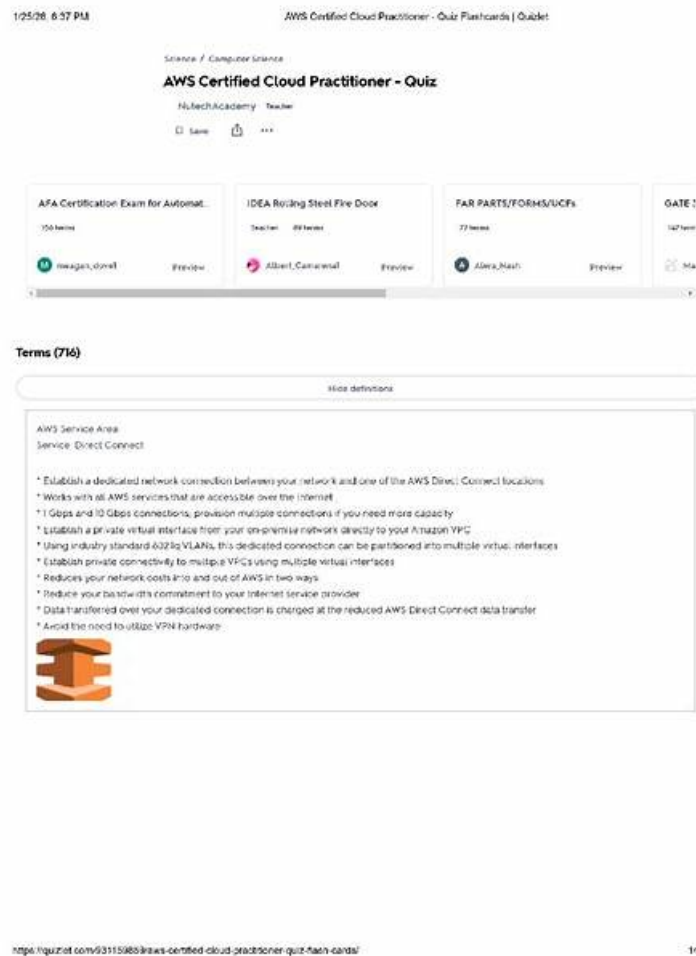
1/25/26 6:57 PM

AWS Certified Cloud Practitioner - Quiz Flashcards | Quizlet

Science / Computer Science

AWS Certified Cloud Practitioner - Quiz

NutechAcademy Teacher

Save

AFA Certification Exam for Automat...

156 terms

meagan_dorell

Preview

IDEA Rolling Steel Fire Door

Teacher 49 terms

Albert_Camarenal

Preview

FAR PARTS/FORMS/UCFs

77 terms

Alexa_Nash

Preview

GATE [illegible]

147 term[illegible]

Ma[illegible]

Terms (716)

Hide definitions

AWS Service Area
Service: Direct Connect

* Establish a dedicated network connection between your network and one of the AWS Direct Connect locations
* Works with all AWS services that are accessible over the Internet
* 1 Gbps and 10 Gbps connections, provision multiple connections if you need more capacity
* Establish a private virtual interface from your on-premise network directly to your Amazon VPC
* Using industry standard 802.1q VLANs, this dedicated connection can be partitioned into multiple virtual interfaces
* Establish private connectivity to multiple VPCs using multiple virtual interfaces
* Reduces your network costs into and out of AWS in two ways
* Reduce your bandwidth commitment to your Internet service provider
* Data transferred over your dedicated connection is charged at the reduced AWS Direct Connect data transfer
* Avoid the need to utilize VPN hardware

https://quizlet.com/931159858/aws-certified-cloud-practitioner-quiz-flash-cards/

1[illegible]